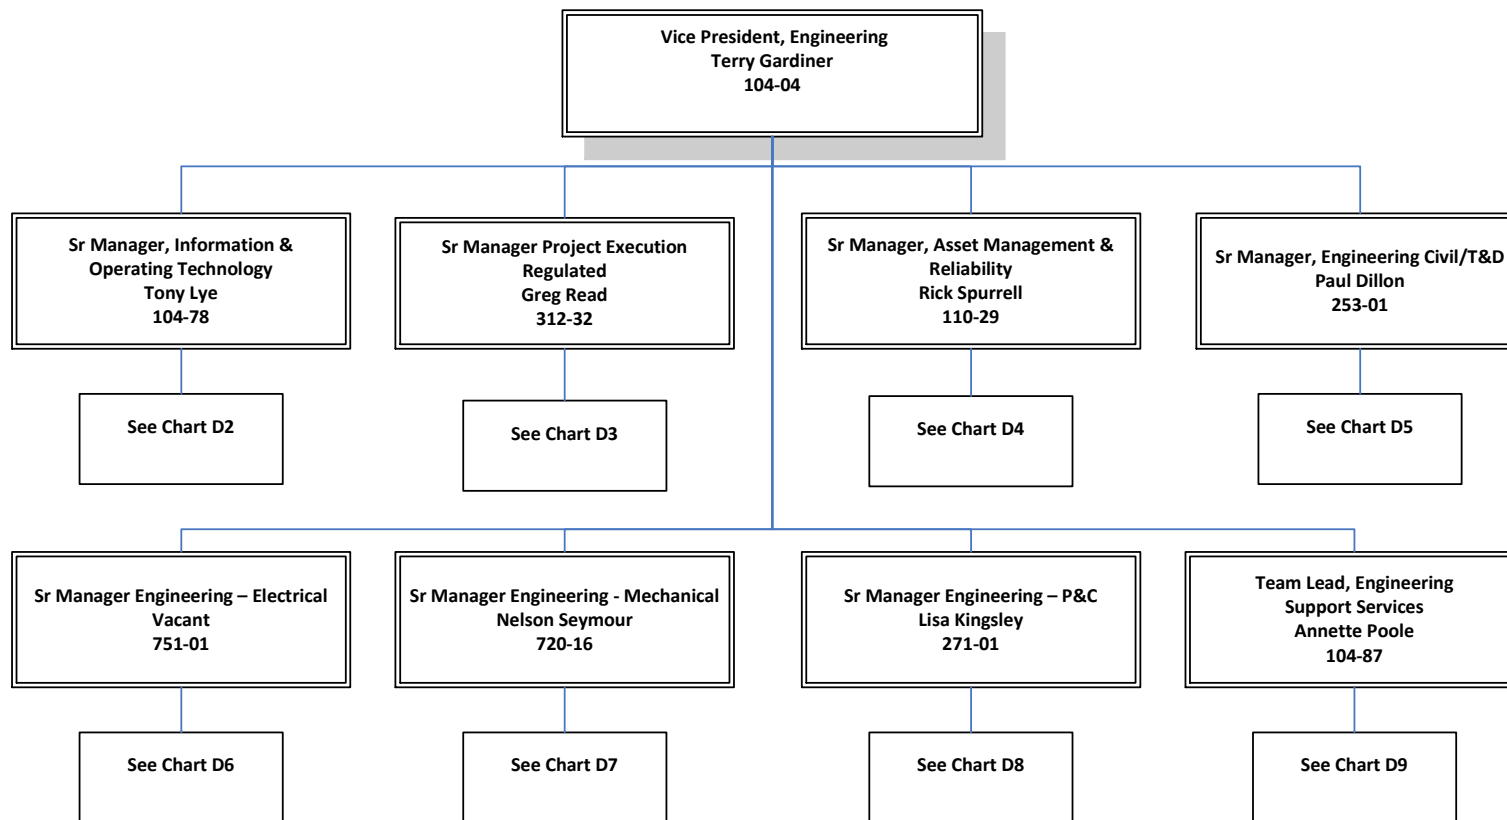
Vice President, Engineering
Terry Gardiner
104-04

Sr Manager, Information & Operating Technology
Tony Lye
104-78

See Chart D2

Sr Manager Project Execution Regulated
Greg Read
312-32

See Chart D3

Sr Manager, Asset Management & Reliability
Rick Spurrell
110-29

See Chart D4

Sr Manager, Engineering Civil/T&D
Paul Dillon
253-01

See Chart D5

Sr Manager Engineering – Electrical
Vacant
751-01

See Chart D6

Sr Manager Engineering - Mechanical
Nelson Seymour
720-16

See Chart D7

Sr Manager Engineering – P&C
Lisa Kingsley
271-01

See Chart D8

Team Lead, Engineering Support Services
Annette Poole
104-87

See Chart D9